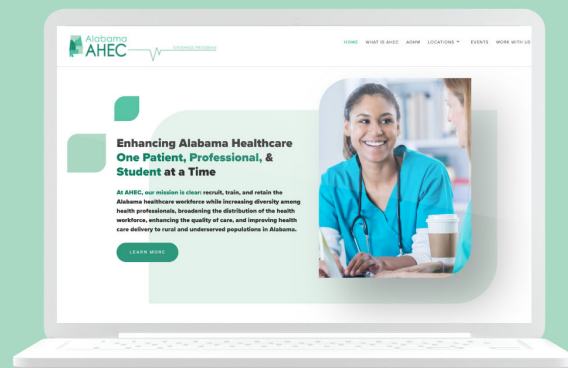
Alabama AHEC
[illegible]

HOME WHAT IS AHEC AOHM LOCATIONS EVENTS WORK WITH US

Enhancing Alabama Healthcare One Patient, Professional, & Student at a Time

At AHEC, our mission is clear: recruit, train, and retain the Alabama healthcare workforce while increasing diversity among health professionals, broadening the distribution of the health workforce, enhancing the quality of care, and improving health care delivery to rural and underserved populations in Alabama.

LEARN MORE